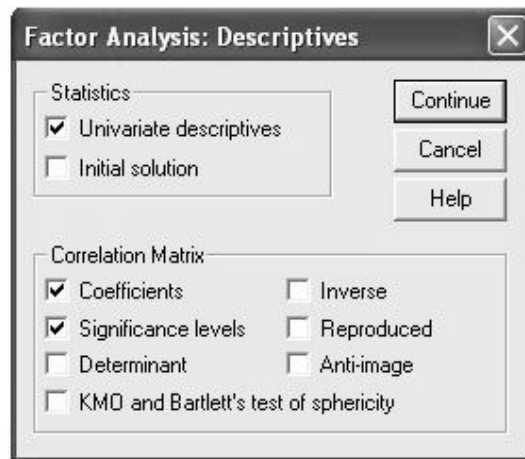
Factor Analysis: Descriptives

Statistics
Univariate descriptives
Initial solution

Continue
Cancel
Help

Correlation Matrix
Coefficients
Inverse
Significance levels
Reproduced
Determinant
Anti-image
KMO and Bartlett's test of sphericity